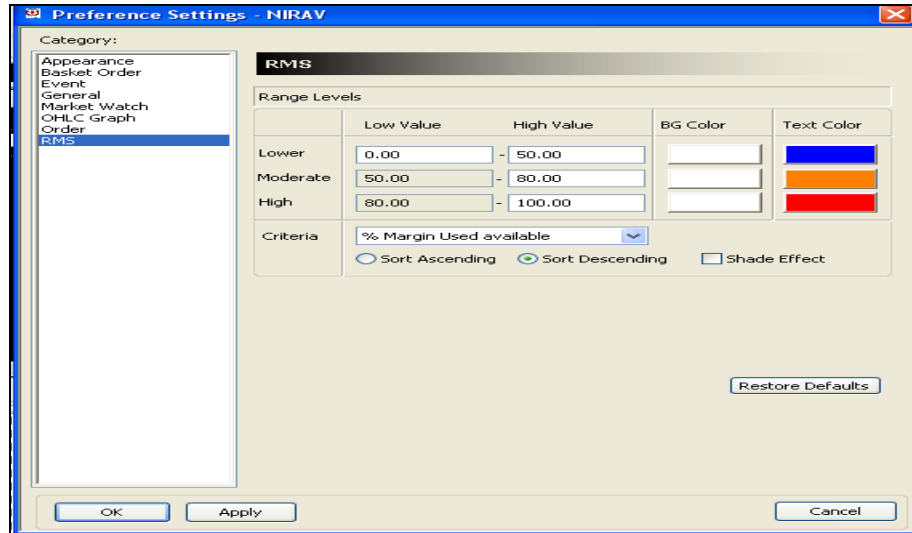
Preference Settings - NIRAV

Category:

Appearance
Basket Order
Event
General
Market Watch
OHLC Graph
Order
RMS

RMS

Range Levels

| | Low Value | High Value | BG Color | Text Color |
|---|---|---|---|---|
| Lower | 0.00 - | 50.00 | | |
| Moderate | 50.00 - | 80.00 | | |
| High | 80.00 - | 100.00 | | |

Criteria % Margin Used available

Sort Ascending Sort Descending Shade Effect

Restore Defaults

OK Apply Cancel